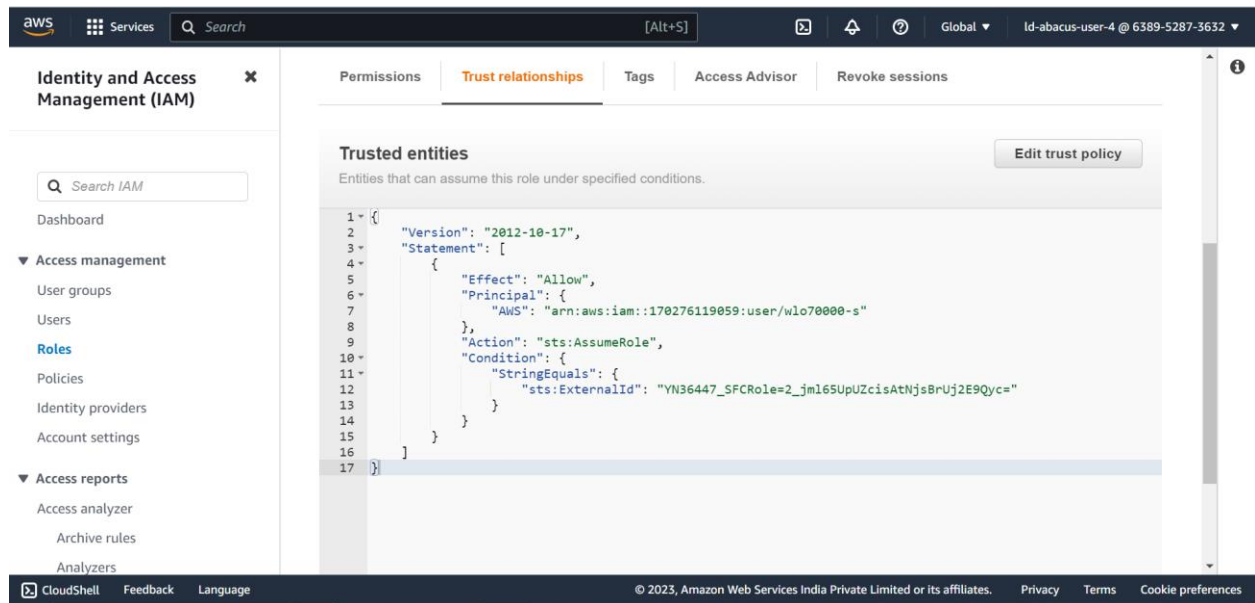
aws Services Search [Alt+S] Global ▼ ld-abacus-user-4 @ 6389-5287-3632 ▼

Identity and Access Management (IAM)

Search IAM

Dashboard

▼ Access management

User groups

Users

Roles

Policies

Identity providers

Account settings

▼ Access reports

Access analyzer

Archive rules

Analyzers

Permissions | Trust relationships | Tags | Access Advisor | Revoke sessions

Trusted entities

Entities that can assume this role under specified conditions.

Edit trust policy

```
1  {
2      "Version": "2012-10-17",
3      "Statement": [
4          {
5              "Effect": "Allow",
6              "Principal": {
7                  "AWS": "arn:aws:iam::170276119059:user/wlo70000-s"
8              },
9              "Action": "sts:AssumeRole",
10             "Condition": {
11                 "StringEquals": {
12                     "sts:ExternalId": "YN36447_SFCRole=2_jml65UpUZcisAtNjsBrUj2E9Qyc="
13                 }
14             }
15         }
16     ]
17 }
```

CloudShell Feedback Language © 2023, Amazon Web Services India Private Limited or its affiliates. Privacy Terms Cookie preferences